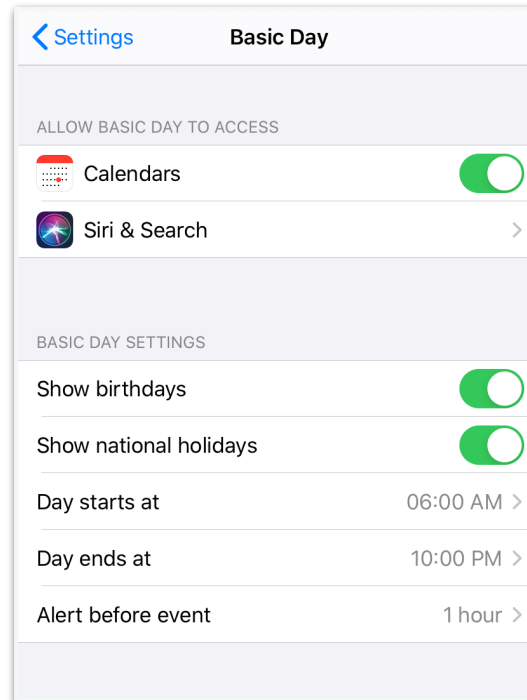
Settings

Basic Day

ALLOW BASIC DAY TO ACCESS

Calendars

Siri & Search

BASIC DAY SETTINGS

Show birthdays

Show national holidays

Day starts at 06:00 AM

Day ends at 10:00 PM

Alert before event 1 hour